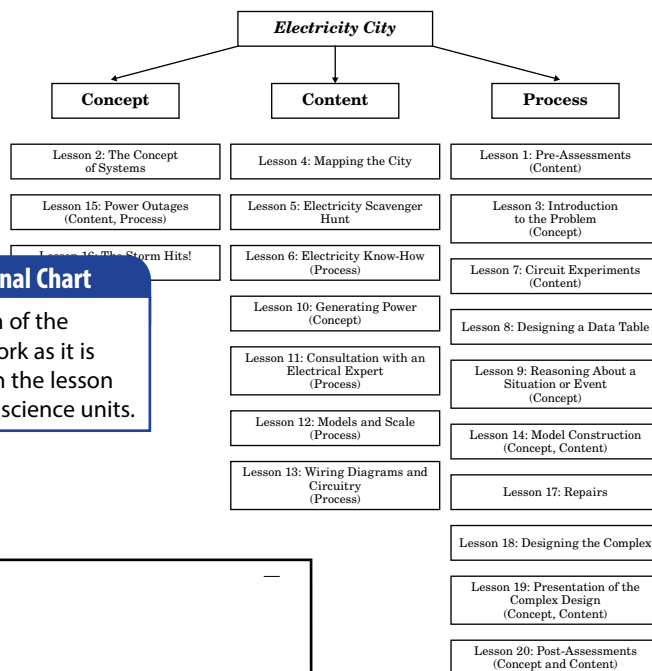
Electricity City

Concept

Content

Process

Lesson 2: The Concept of Systems

Lesson 15: Power Outages (Content, Process)

Lesson 16: The Storm Hits!

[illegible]nal Chart

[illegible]n of the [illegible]ork as it is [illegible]n the lesson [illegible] science units.

Lesson 4: Mapping the City

Lesson 5: Electricity Scavenger Hunt

Lesson 6: Electricity Know-How (Process)

Lesson 10: Generating Power (Concept)

Lesson 11: Consultation with an Electrical Expert (Process)

Lesson 12: Models and Scale (Process)

Lesson 13: Wiring Diagrams and Circuitry (Process)

Lesson 1: Pre-Assessments (Content)

Lesson 3: Introduction to the Problem (Concept)

Lesson 7: Circuit Experiments (Content)

Lesson 8: Designing a Data Table

Lesson 9: Reasoning About a Situation or Event (Concept)

Lesson 14: Model Construction (Concept, Content)

Lesson 17: Repairs

Lesson 18: Designing the Complex

Lesson 19: Presentation of the Complex Design (Concept, Content)

Lesson 20: Post-Assessments (Concept and Content)